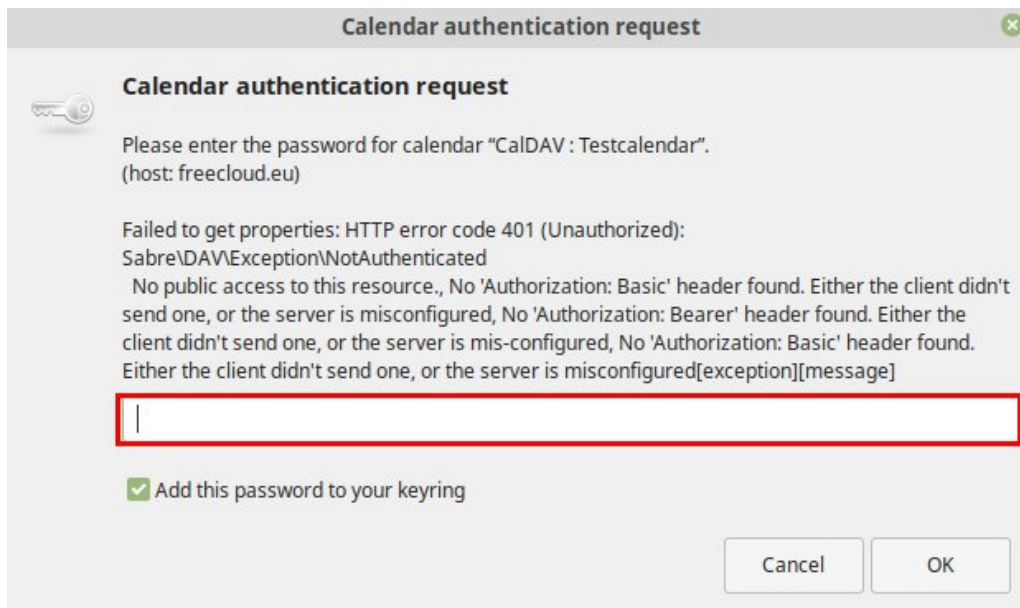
Calendar authentication request

Calendar authentication request

Please enter the password for calendar "CalDAV : Testcalendar". (host: freecloud.eu)

Failed to get properties: HTTP error code 401 (Unauthorized): Sabre\DAV\Exception\NotAuthenticated
No public access to this resource., No 'Authorization: Basic' header found. Either the client didn't send one, or the server is misconfigured, No 'Authorization: Bearer' header found. Either the client didn't send one, or the server is mis-configured, No 'Authorization: Basic' header found. Either the client didn't send one, or the server is misconfigured[exception][message]

Add this password to your keyring

Cancel
OK